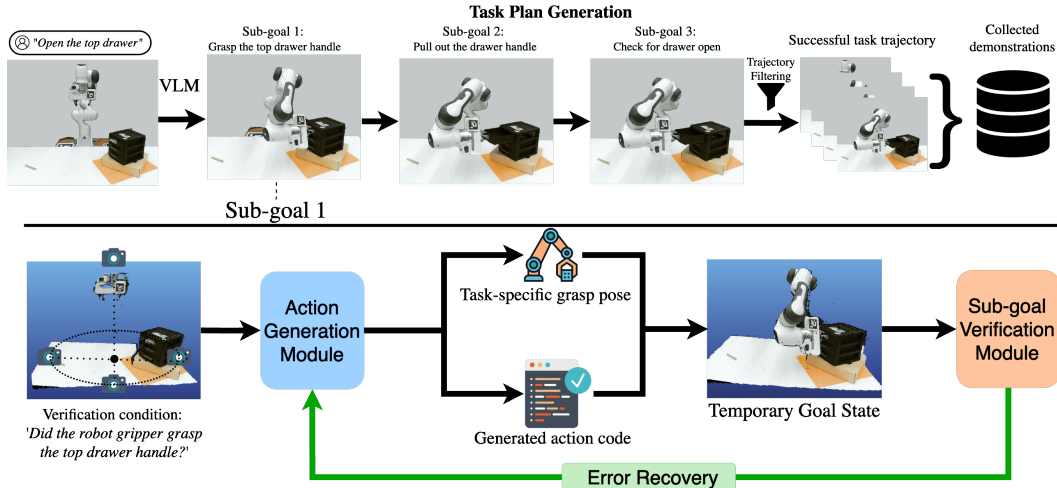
Task Plan Generation

"Open the top drawer"

VLM

Sub-goal 1:
Grasp the top drawer handle

Sub-goal 2:
Pull out the drawer handle

Sub-goal 3:
Check for drawer open

Trajectory Filtering

Successful task trajectory

Collected demonstrations

Sub-goal 1

Verification condition:
'Did the robot gripper grasp the top drawer handle?'

Action Generation Module

Task-specific grasp pose

Generated action code

Temporary Goal State

Sub-goal Verification Module

Error Recovery